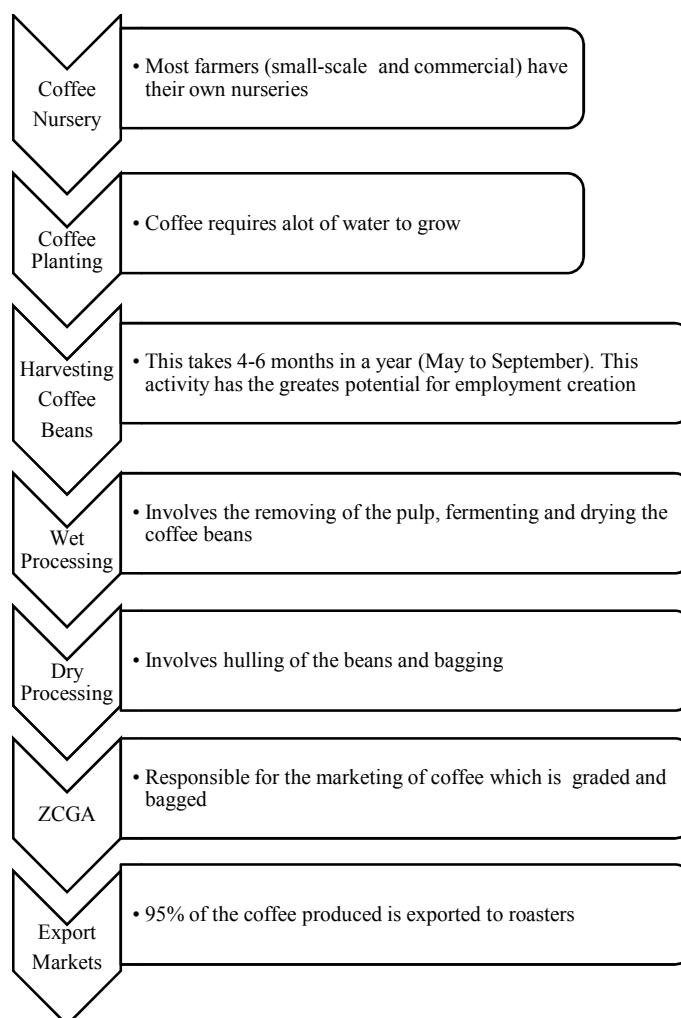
Coffee Nursery

• Most farmers (small-scale and commercial) have their own nurseries

Coffee Planting

• Coffee requires alot of water to grow

Harvesting Coffee Beans

• This takes 4-6 months in a year (May to September). This activity has the greates potential for employment creation

Wet Processing

• Involves the removing of the pulp, fermenting and drying the coffee beans

Dry Processing

• Involves hulling of the beans and bagging

ZCGA

• Responsible for the marketing of coffee which is graded and bagged

Export Markets

• 95% of the coffee produced is exported to roasters